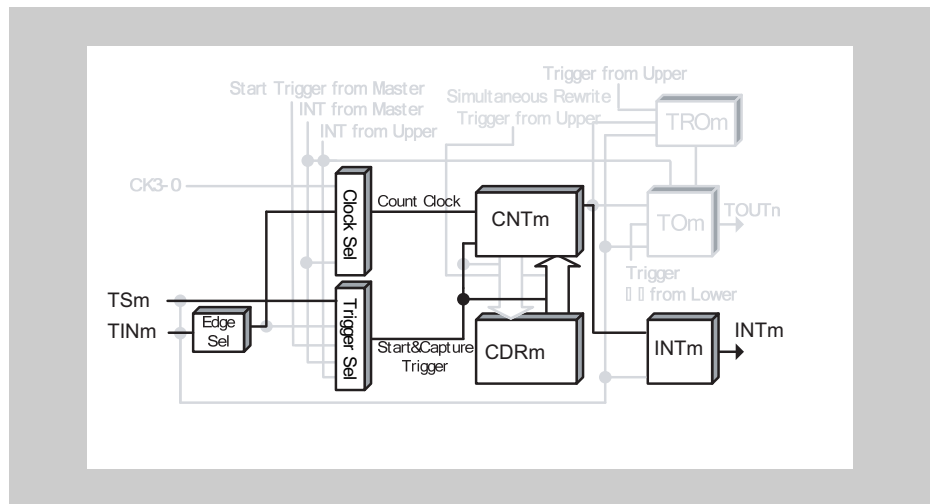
Trigger from Upper
Start Trigger from Master
INT from Master
INT from Upper
Simultaneous Rewrite
Trigger from Upper
TROm
CK3-0
Count Clock
CNTm
TOm
TOUTn
Clock Sel
Trigger
from Lower
TSm
TINm
Edge Sel
Trigger Sel
Start&Capture Trigger
CDRm
INTm
INTm